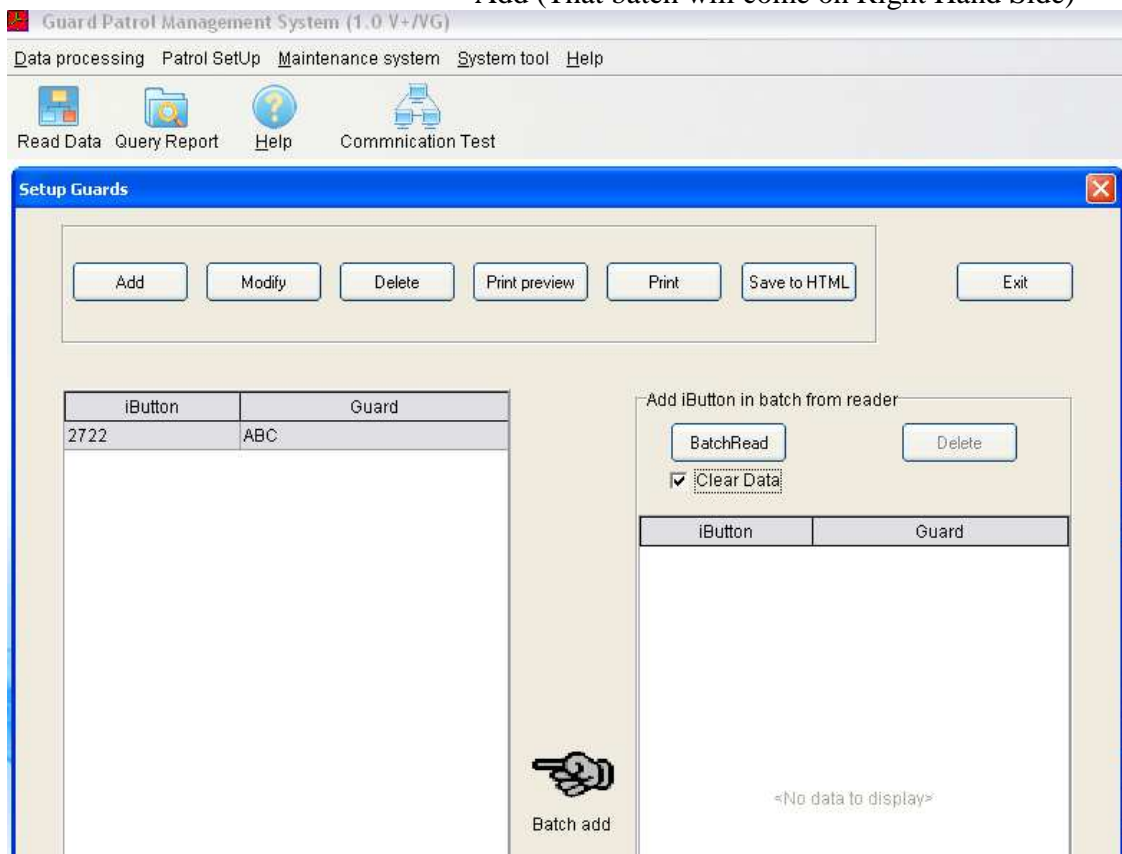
Add (That batch will come on Right Hand Side)

Guard Patrol Management System (1.0 V+/VG)

Data processing Patrol SetUp Maintenance system System tool Help

Read Data Query Report Help Commnication Test

Setup Guards

Add Modify Delete Print preview Print Save to HTML Exit

| iButton | Guard |
|---|---|
| 2722 | ABC |

Add iButton in batch from reader

BatchRead Delete

Clear Data

| iButton | Guard |
|---|---|

<No data to display>

Batch add